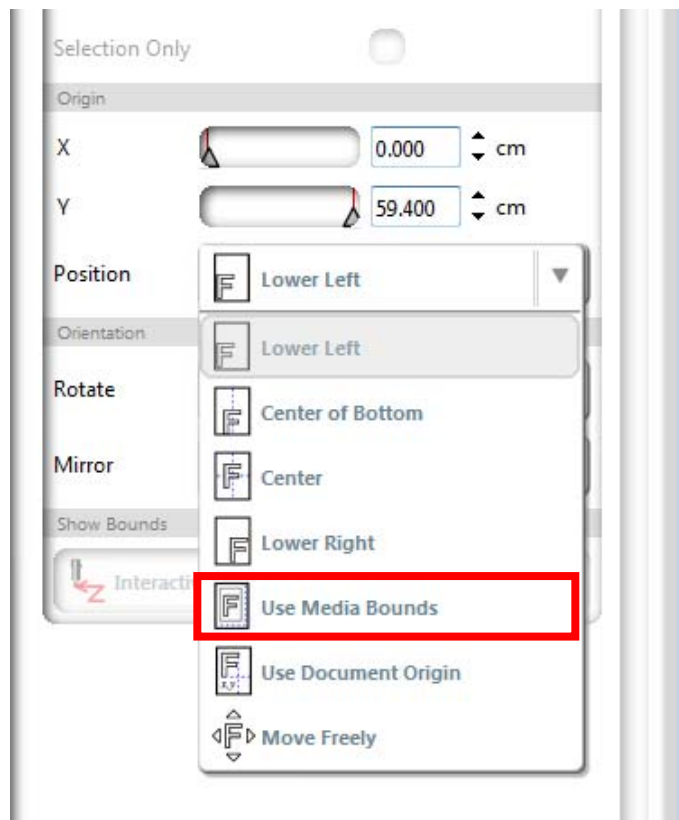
Selection Only

Origin

X 0.000 cm

Y 59.400 cm

Position Lower Left

Orientation

Rotate

Mirror

Show Bounds

Interacti

Lower Left
Center of Bottom
Center
Lower Right
Use Media Bounds
Use Document Origin
Move Freely